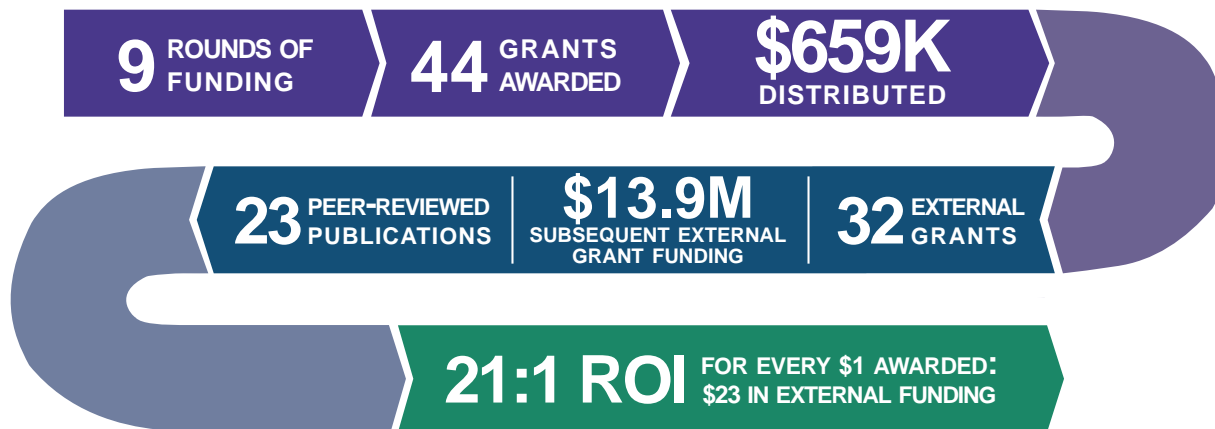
9 ROUNDS OF FUNDING

44 GRANTS AWARDED

\$659K DISTRIBUTED

23 PEER-REVIEWED PUBLICATIONS

\$13.9M SUBSEQUENT EXTERNAL GRANT FUNDING

32 EXTERNAL GRANTS

21:1 ROI FOR EVERY \$1 AWARDED: \$23 IN EXTERNAL FUNDING